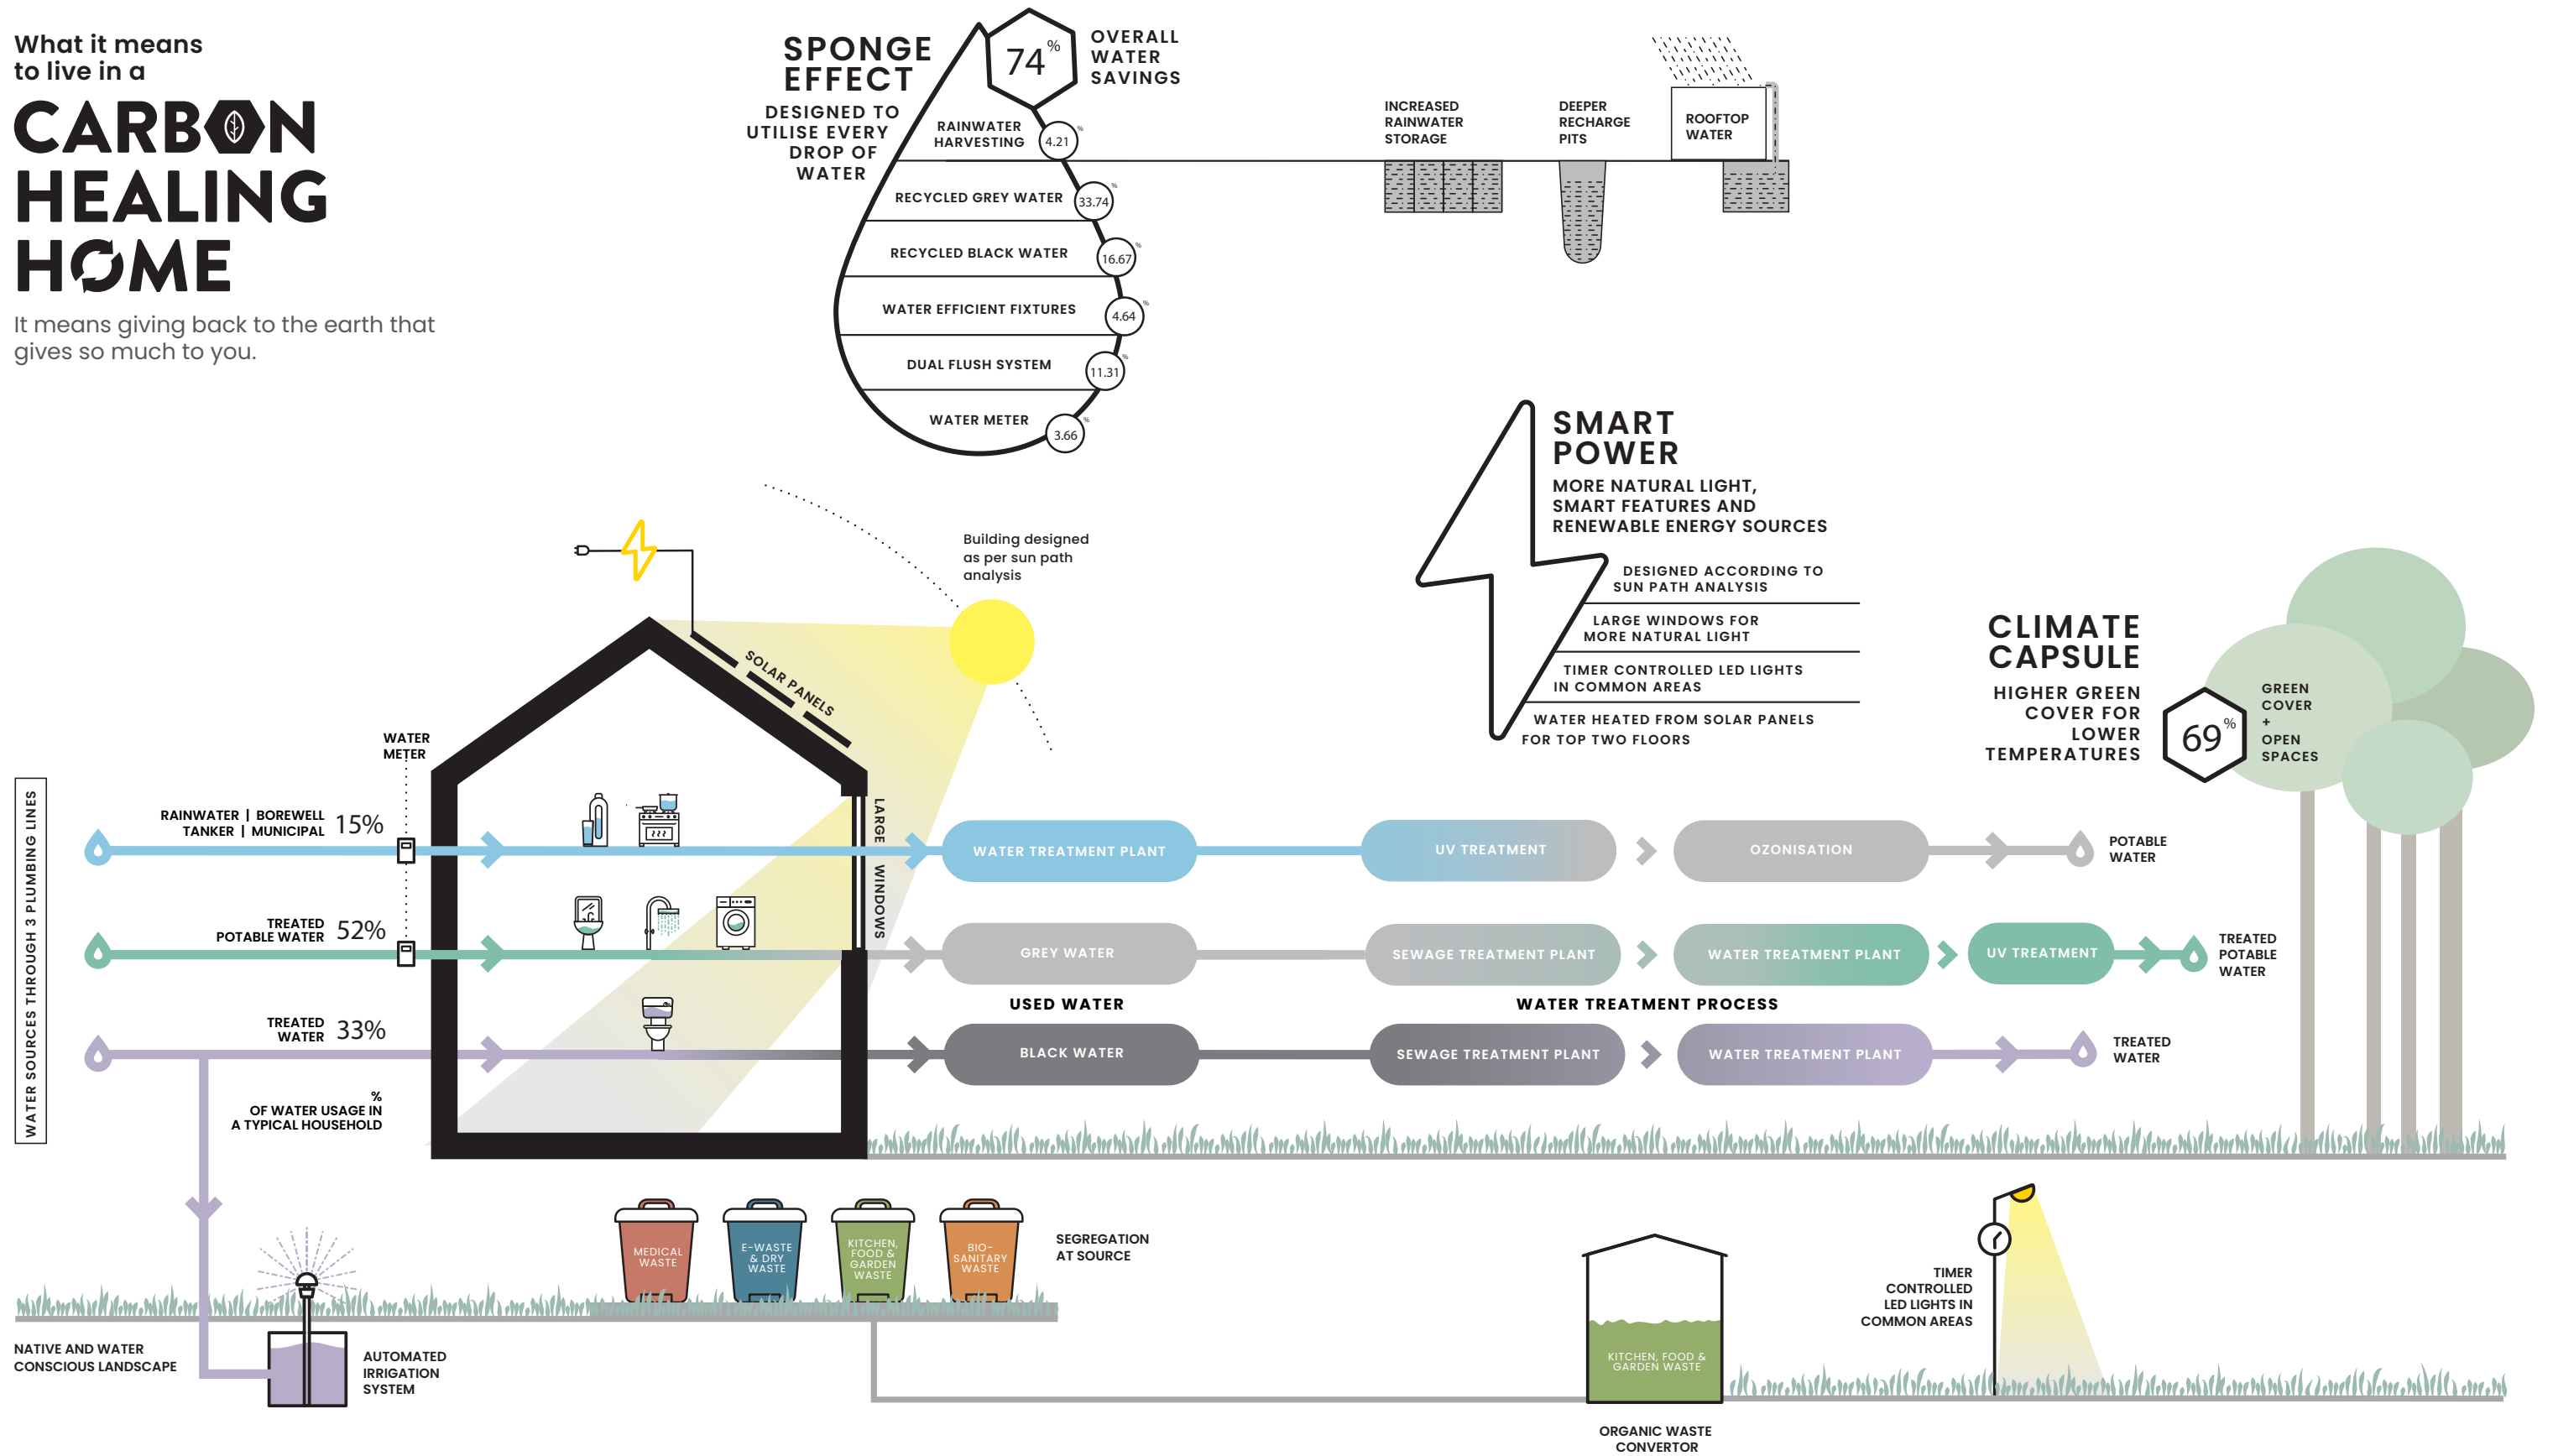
What it means to live in a
CARBON HEALING HOME
It means giving back to the earth that gives so much to you.

SPONGE EFFECT
DESIGNED TO UTILISE EVERY DROP OF WATER

74 %
OVERALL WATER SAVINGS

RAINWATER HARVESTING 4.21 %
RECYCLED GREY WATER 33.74 %
RECYCLED BLACK WATER 16.67 %
WATER EFFICIENT FIXTURES 4.64 %
DUAL FLUSH SYSTEM 11.31 %
WATER METER 3.66 %

INCREASED RAINWATER STORAGE
DEEPER RECHARGE PITS
ROOFTOP WATER

SMART POWER
MORE NATURAL LIGHT, SMART FEATURES AND RENEWABLE ENERGY SOURCES
DESIGNED ACCORDING TO SUN PATH ANALYSIS
LARGE WINDOWS FOR MORE NATURAL LIGHT
TIMER CONTROLLED LED LIGHTS IN COMMON AREAS
WATER HEATED FROM SOLAR PANELS FOR TOP TWO FLOORS

CLIMATE CAPSULE
HIGHER GREEN COVER FOR LOWER TEMPERATURES
69 %
GREEN COVER + OPEN SPACES

Building designed as per sun path analysis
SOLAR PANELS
LARGE WINDOWS
WATER METER

WATER SOURCES THROUGH 3 PLUMBING LINES
RAINWATER | BOREWELL TANKER | MUNICIPAL 15%
TREATED POTABLE WATER 52%
TREATED WATER 33%
% OF WATER USAGE IN A TYPICAL HOUSEHOLD

WATER TREATMENT PLANT
UV TREATMENT
OZONISATION
POTABLE WATER

GREY WATER
SEWAGE TREATMENT PLANT
WATER TREATMENT PLANT
UV TREATMENT
TREATED POTABLE WATER

USED WATER
WATER TREATMENT PROCESS

BLACK WATER
SEWAGE TREATMENT PLANT
WATER TREATMENT PLANT
TREATED WATER

MEDICAL WASTE
E-WASTE & DRY WASTE
KITCHEN, FOOD & GARDEN WASTE
BIO-SANITARY WASTE
SEGREGATION AT SOURCE

NATIVE AND WATER CONSCIOUS LANDSCAPE
AUTOMATED IRRIGATION SYSTEM

KITCHEN, FOOD & GARDEN WASTE
ORGANIC WASTE CONVERTOR

TIMER CONTROLLED LED LIGHTS IN COMMON AREAS